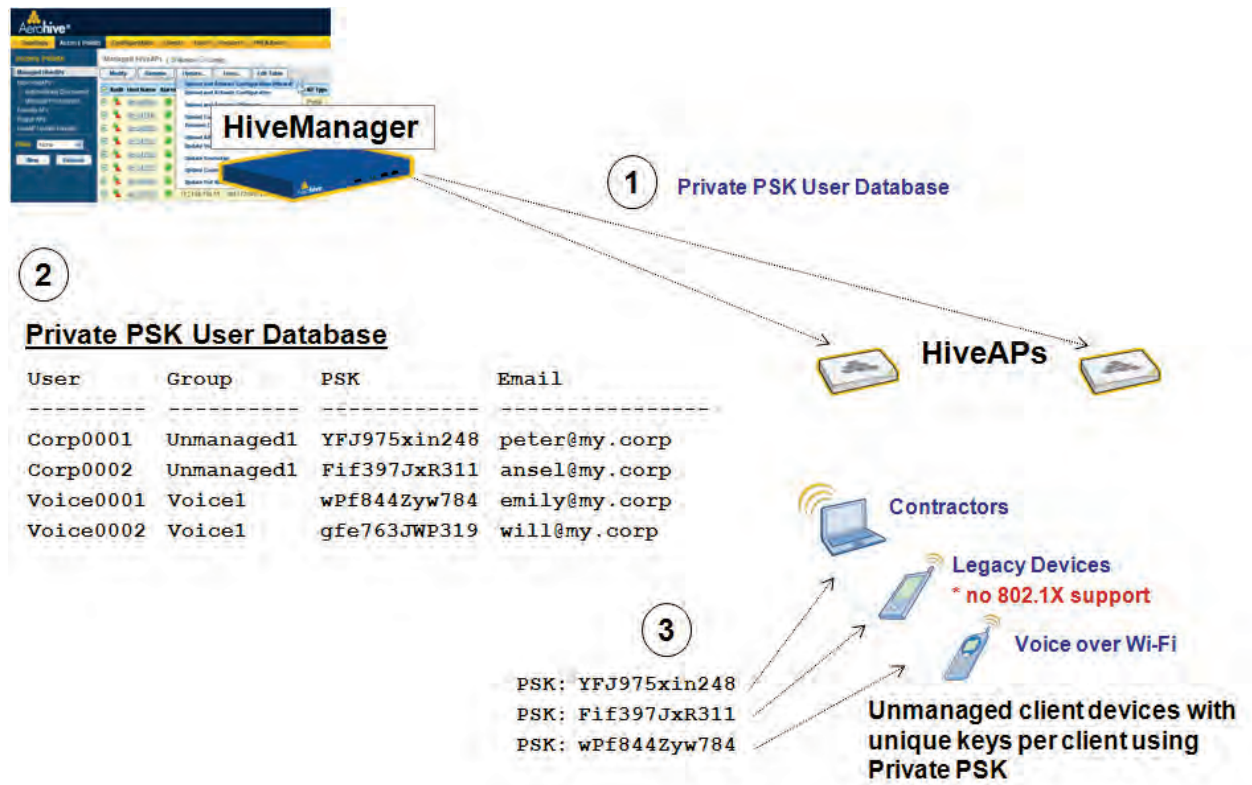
HiveManager

1 Private PSK User Database

2

Private PSK User Database

| User | Group | PSK | Email |
|---|---|---|---|
| Corp0001 | Unmanaged1 | YFJ975xin248 | peter@my.corp |
| Corp0002 | Unmanaged1 | Fif397JxR311 | ansel@my.corp |
| Voice0001 | Voice1 | wPf844Zyw784 | emily@my.corp |
| Voice0002 | Voice1 | gfe763JWP319 | will@my.corp |

HiveAPs

Contractors

Legacy Devices
* no 802.1X support

Voice over Wi-Fi

3

PSK: YFJ975xin248
PSK: Fif397JxR311
PSK: wPf844Zyw784

Unmanaged client devices with unique keys per client using Private PSK